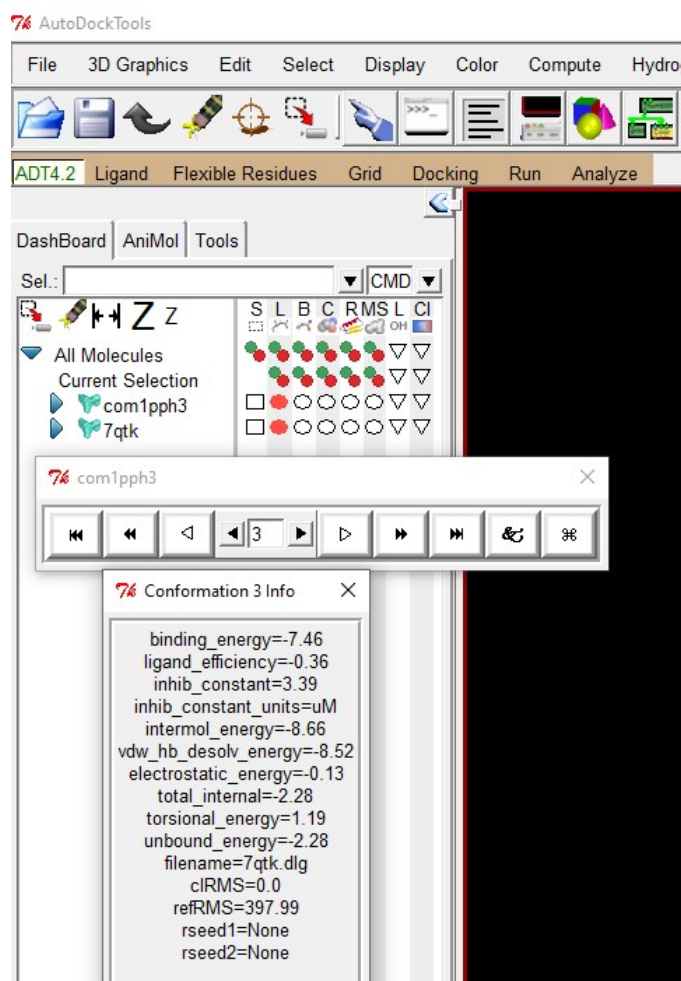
AutoDockTools

File 3D Graphics Edit Select Display Color Compute Hydro

ADT4.2 Ligand Flexible Residues Grid Docking Run Analyze

DashBoard AniMol Tools

Sel.: CMD

Z Z

S L B C R MS L Cl

OH

All Molecules
Current Selection
com1pph3
7qtk

com1pph3

3

Conformation 3 Info

binding_energy=-7.46
ligand_efficiency=-0.36
inhib_constant=3.39
inhib_constant_units=uM
intermol_energy=-8.66
vdw_hb_desolv_energy=-8.52
electrostatic_energy=-0.13
total_internal=-2.28
torsional_energy=1.19
unbound_energy=-2.28
filename=7qtk.dlg
clRMS=0.0
refRMS=397.99
rseed1=None
rseed2=None